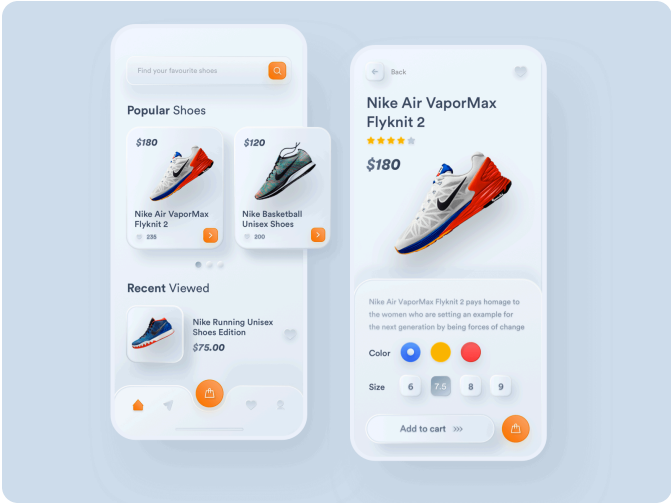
Find your favourite shoes

Popular Shoes

$180

Nike Air VaporMax Flyknit 2

235

$120

Nike Basketball Unisex Shoes

200

Recent Viewed

Nike Running Unisex Shoes Edition

$75.00

Back

Nike Air VaporMax Flyknit 2

$180

Nike Air VaporMax Flyknit 2 pays homage to the women who are setting an example for the next generation by being forces of change

Color

Size

6

7.5

8

9

Add to cart